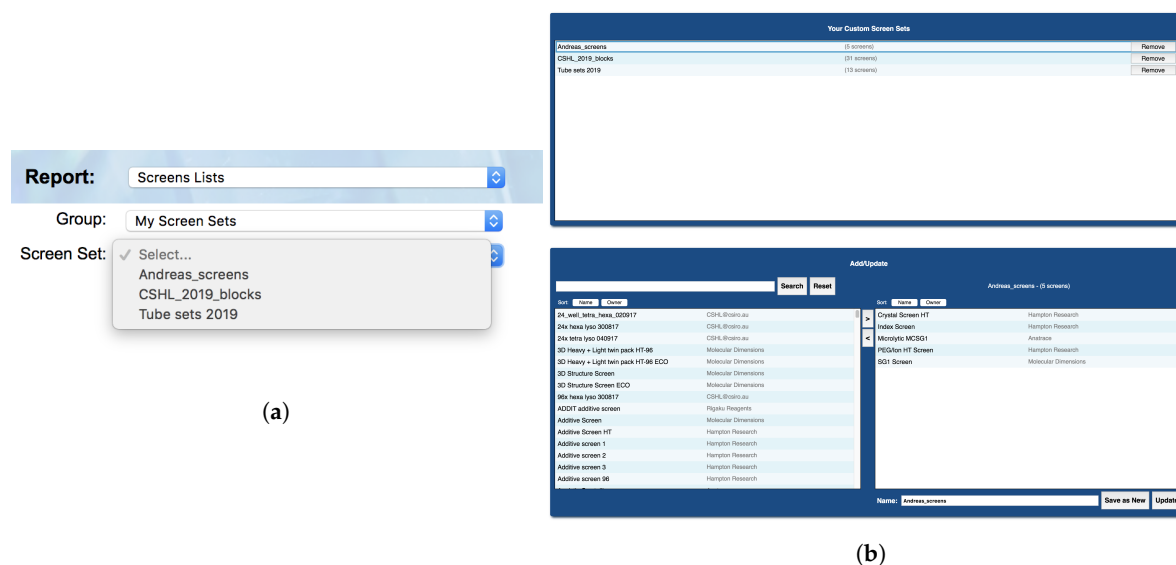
Report: Screens Lists

Group: My Screen Sets

Screen Set: ✓ Select...
Andreas_screens
CSHL_2019_blocks
Tube sets 2019

(a)

Your Custom Screen Sets

| | | |
|---|---|---|
| Andreas_screens | (5 screens) | Remove |
| CSHL_2019_blocks | (31 screens) | Remove |
| Tube sets 2019 | (13 screens) | Remove |

Add/Update

Search Reset

Sort: Name Owner

| | |
|---|---|
| 24_well_tetra_hexa_020917 | CSHL@csiro.au |
| 24x hexa lyso 300817 | CSHL@csiro.au |
| 24x tetra lyso 040917 | CSHL@csiro.au |
| 3D Heavy + Light twin pack HT-96 | Molecular Dimensions |
| 3D Heavy + Light twin pack HT-96 ECO | Molecular Dimensions |
| 3D Structure Screen | Molecular Dimensions |
| 3D Structure Screen ECO | Molecular Dimensions |
| 96x hexa lyso 300817 | CSHL@csiro.au |
| ADDIT additive screen | Rigaku Reagents |
| Additive Screen | Molecular Dimensions |
| Additive Screen HT | Hampton Research |
| Additive screen 1 | Hampton Research |
| Additive screen 2 | Hampton Research |
| Additive screen 3 | Hampton Research |
| Additive screen 96 | Hampton Research |

>
<

Andreas_screens - (5 screens)

Sort: Name Owner

| | |
|---|---|
| Crystal Screen HT | Hampton Research |
| Index Screen | Hampton Research |
| Microlytic MCSG1 | Anatrace |
| PEG/Ion HT Screen | Hampton Research |
| SG1 Screen | Molecular Dimensions |

Name: Andreas_screens Save as New Update

(b)